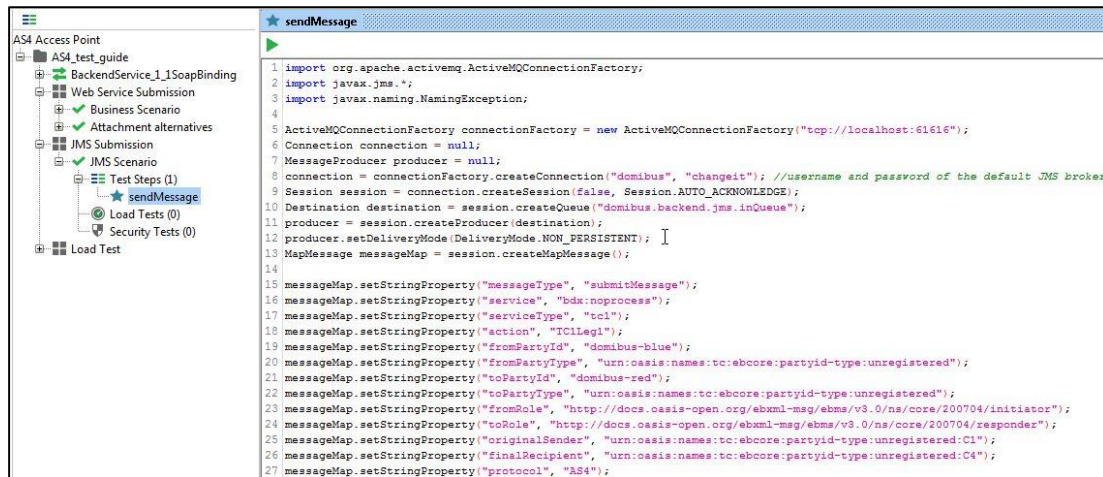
AS4 Access Point
AS4_test_guide
BackendService_1_1SoapBinding
Web Service Submission
Business Scenario
Attachment alternatives
JMS Submission
JMS Scenario
Test Steps (1)
sendMessage
Load Tests (0)
Security Tests (0)
Load Test

sendMessage

1 import org.apache.activemq.ActiveMQConnectionFactory;
2 import javax.jms.*;
3 import javax.naming.NamingException;
4
5 ActiveMQConnectionFactory connectionFactory = new ActiveMQConnectionFactory("tcp://localhost:61616");
6 Connection connection = null;
7 MessageProducer producer = null;
8 connection = connectionFactory.createConnection("domibus", "changeit"); //username and password of the default JMS broker
9 Session session = connection.createSession(false, Session.AUTO_ACKNOWLEDGE);
10 Destination destination = session.createQueue("domibus.backend.jms.inQueue");
11 producer = session.createProducer(destination);
12 producer.setDeliveryMode(DeliveryMode.NON_PERSISTENT);
13 MapMessage messageMap = session.createMapMessage();
14
15 messageMap.setStringProperty("messageType", "submitMessage");
16 messageMap.setStringProperty("service", "bdx:noprocess");
17 messageMap.setStringProperty("serviceType", "tc1");
18 messageMap.setStringProperty("action", "TC1Leg1");
19 messageMap.setStringProperty("fromPartyId", "domibus-blue");
20 messageMap.setStringProperty("fromPartyType", "urn:oasis:names:tc:ebcore:partyid-type:unregistered");
21 messageMap.setStringProperty("toPartyId", "domibus-red");
22 messageMap.setStringProperty("toPartyType", "urn:oasis:names:tc:ebcore:partyid-type:unregistered");
23 messageMap.setStringProperty("fromRole", "http://docs.oasis-open.org/ebxml-msg/ebms/v3.0/ns/core/200704/initiator");
24 messageMap.setStringProperty("toRole", "http://docs.oasis-open.org/ebxml-msg/ebms/v3.0/ns/core/200704/responder");
25 messageMap.setStringProperty("originalSender", "urn:oasis:names:tc:ebcore:partyid-type:unregistered:C1");
26 messageMap.setStringProperty("finalRecipient", "urn:oasis:names:tc:ebcore:partyid-type:unregistered:C4");
27 messageMap.setStringProperty("protocol", "AS4");